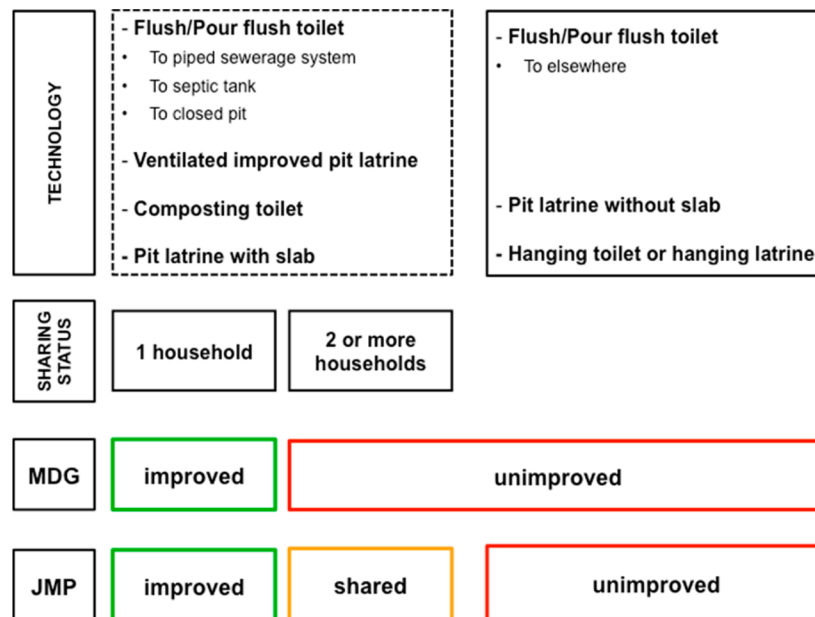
TECHNOLOGY

- Flush/Pour flush toilet
• To piped sewerage system
• To septic tank
• To closed pit
- Ventilated improved pit latrine
- Composting toilet
- Pit latrine with slab

- Flush/Pour flush toilet
• To elsewhere
- Pit latrine without slab
- Hanging toilet or hanging latrine

SHARING STATUS

1 household

2 or more households

MDG

improved

unimproved

JMP

improved

shared

unimproved